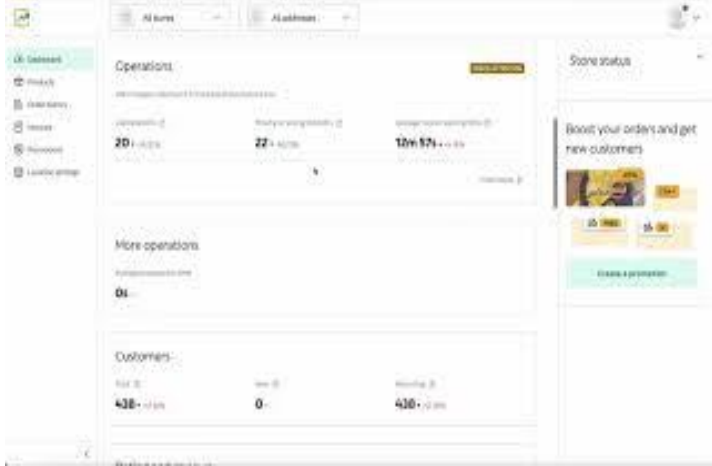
All stores

All addresses

Dashboard

Products

Order history

Invoices

Promotions

Location settings

Operations

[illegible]

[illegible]

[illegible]

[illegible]

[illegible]

20 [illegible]

22 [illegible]

12m 57s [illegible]

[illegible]

More operations

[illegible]

0s

Customers

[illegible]

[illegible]

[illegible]

438 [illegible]

0

438 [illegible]

Store status

Boost your orders and get new customers

Create a promotion

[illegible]